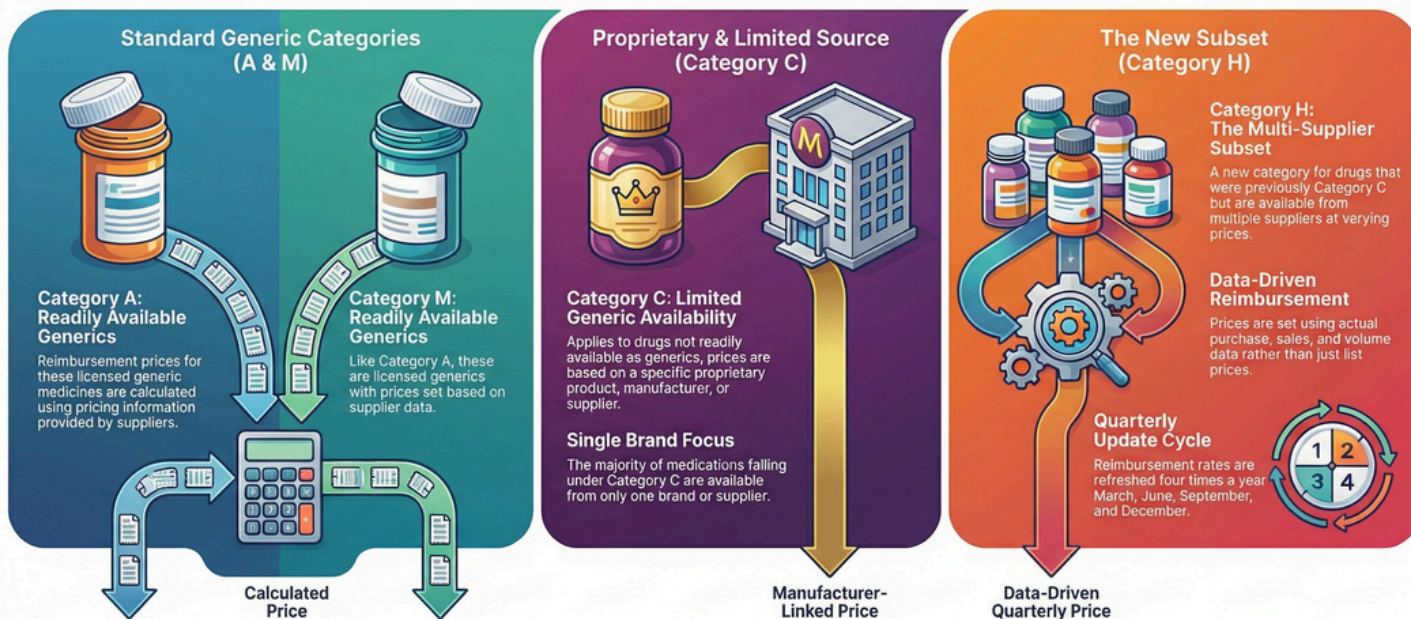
Standard Generic Categories (A & M)

Category A: Readily Available Generics

Reimbursement prices for these licensed generic medicines are calculated using pricing information provided by suppliers.

Category M: Readily Available Generics

Like Category A, these are licensed generics with prices set based on supplier data.

Calculated Price

Proprietary & Limited Source (Category C)

M

Category C: Limited Generic Availability

Applies to drugs not readily available as generics, prices are based on a specific proprietary product, manufacturer, or supplier.

Single Brand Focus

The majority of medications falling under Category C are available from only one brand or supplier.

Manufacturer-Linked Price

The New Subset (Category H)

Category H: The Multi-Supplier Subset

A new category for drugs that were previously Category C but are available from multiple suppliers at verying prices.

Data-Driven Reimbursement

Prices are set using actual purchase, sales, and volume data rather than just list prices.

Quarterly Update Cycle

Reimbursement rates are refreshed four times a year March, June, September, and December.

1 2 3 4

Data-Driven Quarterly Price